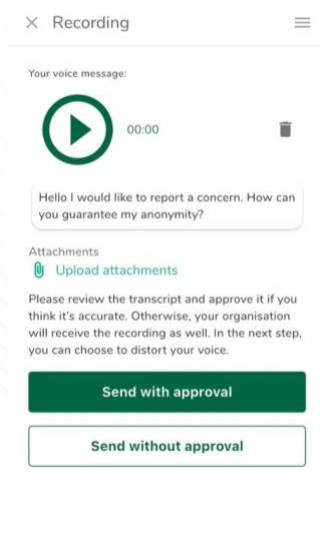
× Recording

Your voice message:

00:00

Hello I would like to report a concern. How can you guarantee my anonymity?

Attachments

Upload attachments

Please review the transcript and approve it if you think it's accurate. Otherwise, your organisation will receive the recording as well. In the next step, you can choose to distort your voice.

Send with approval

Send without approval